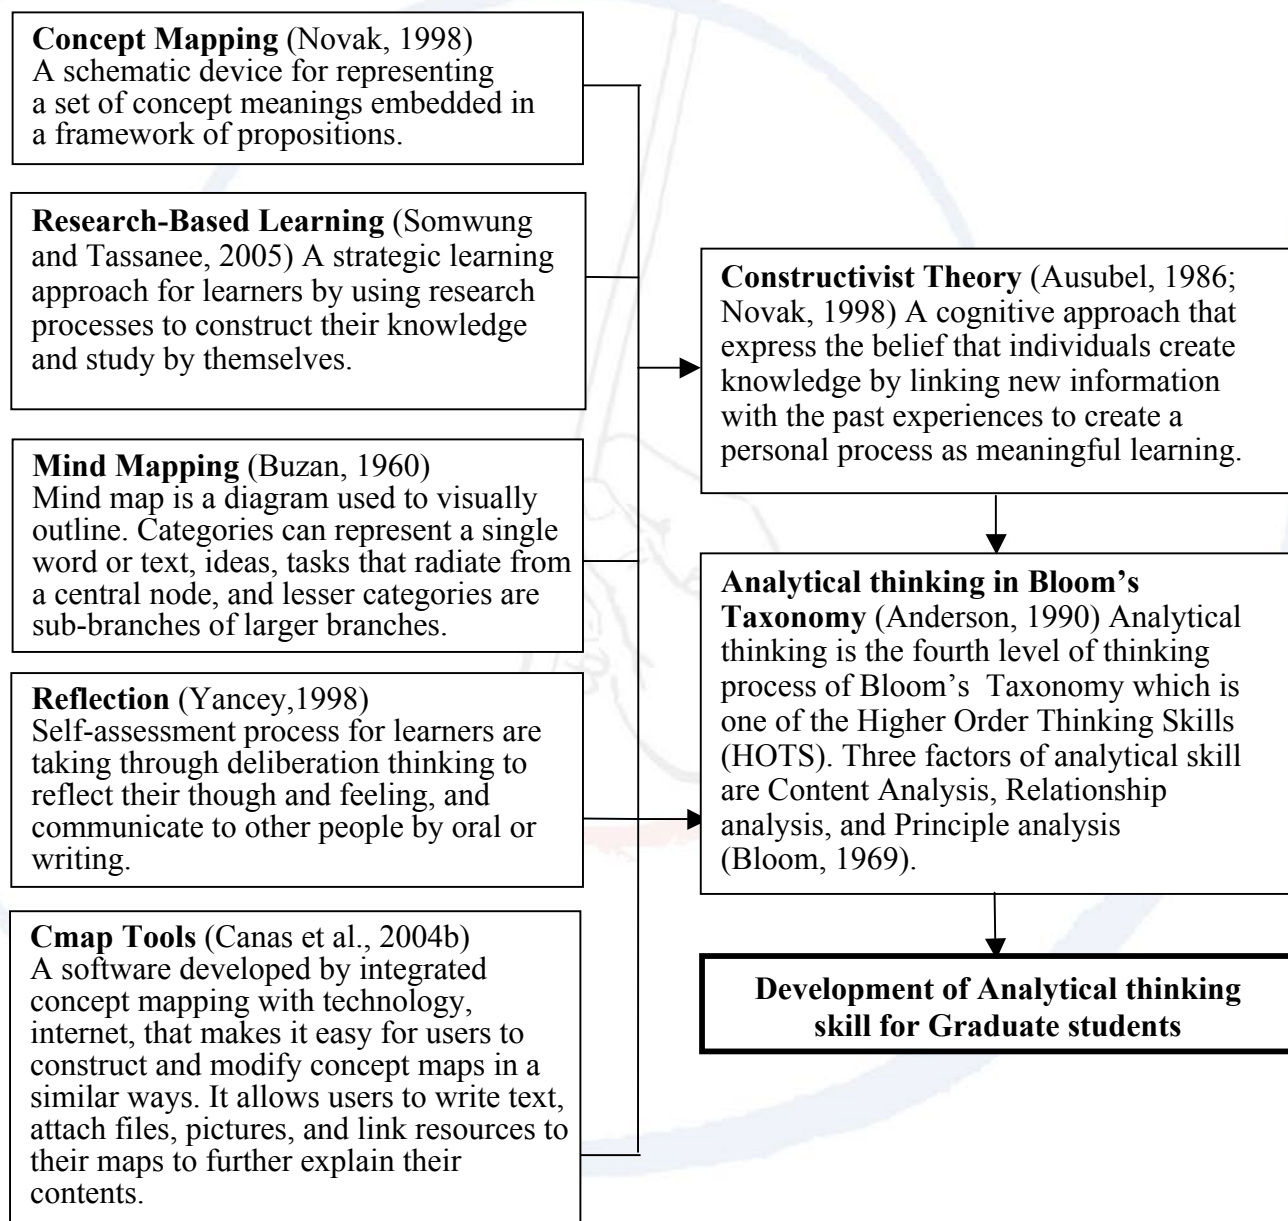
**Concept Mapping** (Novak, 1998)
A schematic device for representing a set of concept meanings embedded in a framework of propositions.

**Research-Based Learning** (Somwung and Tassanee, 2005) A strategic learning approach for learners by using research processes to construct their knowledge and study by themselves.

**Mind Mapping** (Buzan, 1960)
Mind map is a diagram used to visually outline. Categories can represent a single word or text, ideas, tasks that radiate from a central node, and lesser categories are sub-branches of larger branches.

**Reflection** (Yancey,1998)
Self-assessment process for learners are taking through deliberation thinking to reflect their though and feeling, and communicate to other people by oral or writing.

**Cmap Tools** (Canas et al., 2004b)
A software developed by integrated concept mapping with technology, internet, that makes it easy for users to construct and modify concept maps in a similar ways. It allows users to write text, attach files, pictures, and link resources to their maps to further explain their contents.

**Constructivist Theory** (Ausubel, 1986; Novak, 1998) A cognitive approach that express the belief that individuals create knowledge by linking new information with the past experiences to create a personal process as meaningful learning.

**Analytical thinking in Bloom's Taxonomy** (Anderson, 1990) Analytical thinking is the fourth level of thinking process of Bloom's Taxonomy which is one of the Higher Order Thinking Skills (HOTS). Three factors of analytical skill are Content Analysis, Relationship analysis, and Principle analysis (Bloom, 1969).

**Development of Analytical thinking skill for Graduate students**